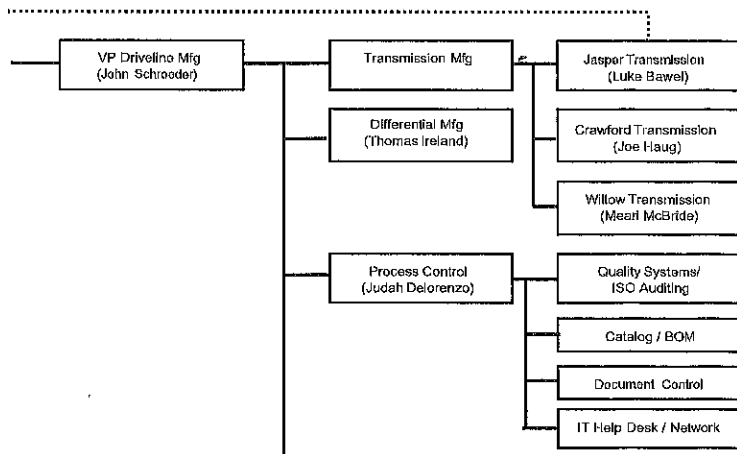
VP Driveline Mfg
(John Schroeder)

Transmission Mfg

Differential Mfg
(Thomas Ireland)

Process Control
(Judah Delorenzo)

Jasper Transmission
(Luke Bawel)

Crawford Transmission
(Joe Haug)

Willow Transmission
(Mearl McBride)

Quality Systems/
ISO Auditing

Catalog / BOM

Document Control

IT Help Desk / Network